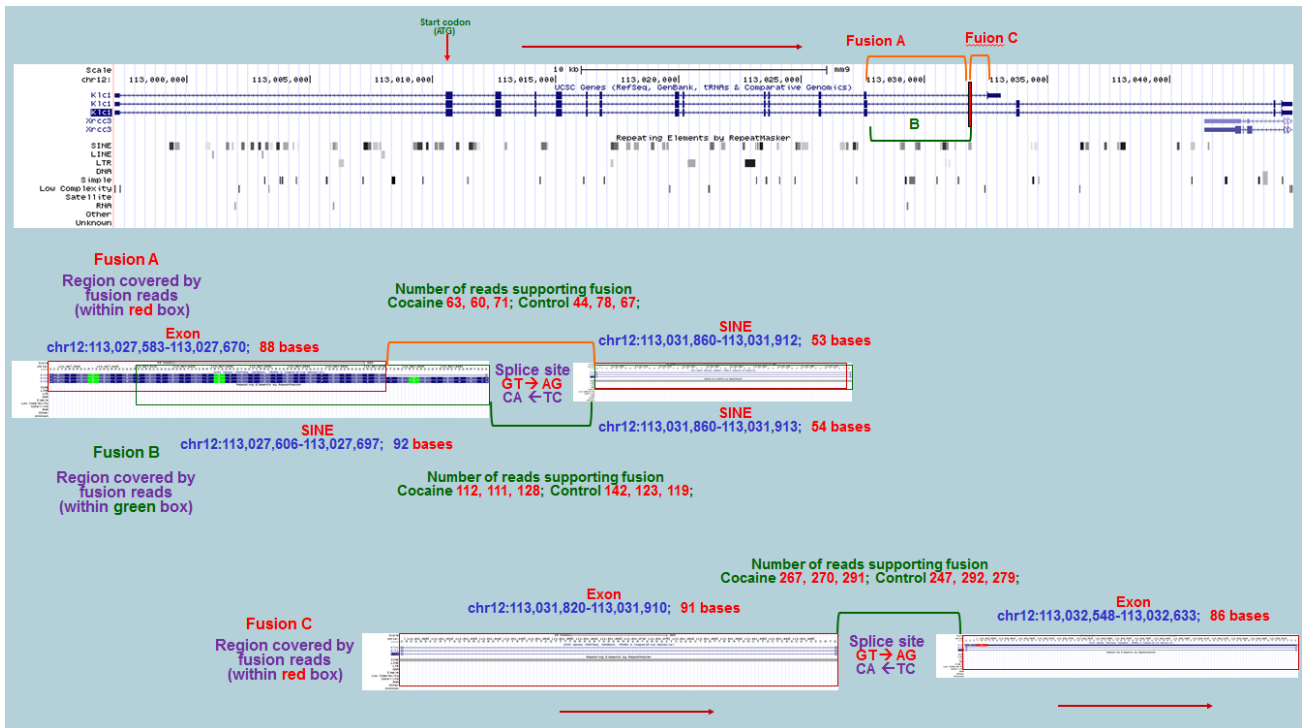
Start codon (ATG)

Fusion A

Fuion C

Scale
chr12:
113,000,000
113,005,000
113,010,000
113,015,000
10 kb
mm9
113,020,000
113,025,000
113,030,000
113,035,000
113,040,000

Klc1
Klc1
Klc1
Xrcc3
Xrcc3

UCSC Genes (RefSeq, GenBank, tRNAs & Comparative Genomics)

B

Repeating Elements by RepeatMasker

SINE
LINE
LTR
DNA
Simple
Low Complexity
Satellite
RNA
Other
Unknown

Fusion A

Region covered by fusion reads (within red box)

Number of reads supporting fusion
Cocaine 63, 60, 71; Control 44, 78, 67;

Exon
chr12:113,027,583-113,027,670; 88 bases

SINE
chr12:113,031,860-113,031,912; 53 bases

Splice site
GT → AG
CA ← TC

SINE
chr12:113,027,606-113,027,697; 92 bases

SINE
chr12:113,031,860-113,031,913; 54 bases

Fusion B

Region covered by fusion reads (within green box)

Number of reads supporting fusion
Cocaine 112, 111, 128; Control 142, 123, 119;

Number of reads supporting fusion
Cocaine 267, 270, 291; Control 247, 292, 279;

Exon
chr12:113,031,820-113,031,910; 91 bases

Exon
chr12:113,032,548-113,032,633; 86 bases

Fusion C

Region covered by fusion reads (within red box)

Splice site
GT → AG
CA ← TC